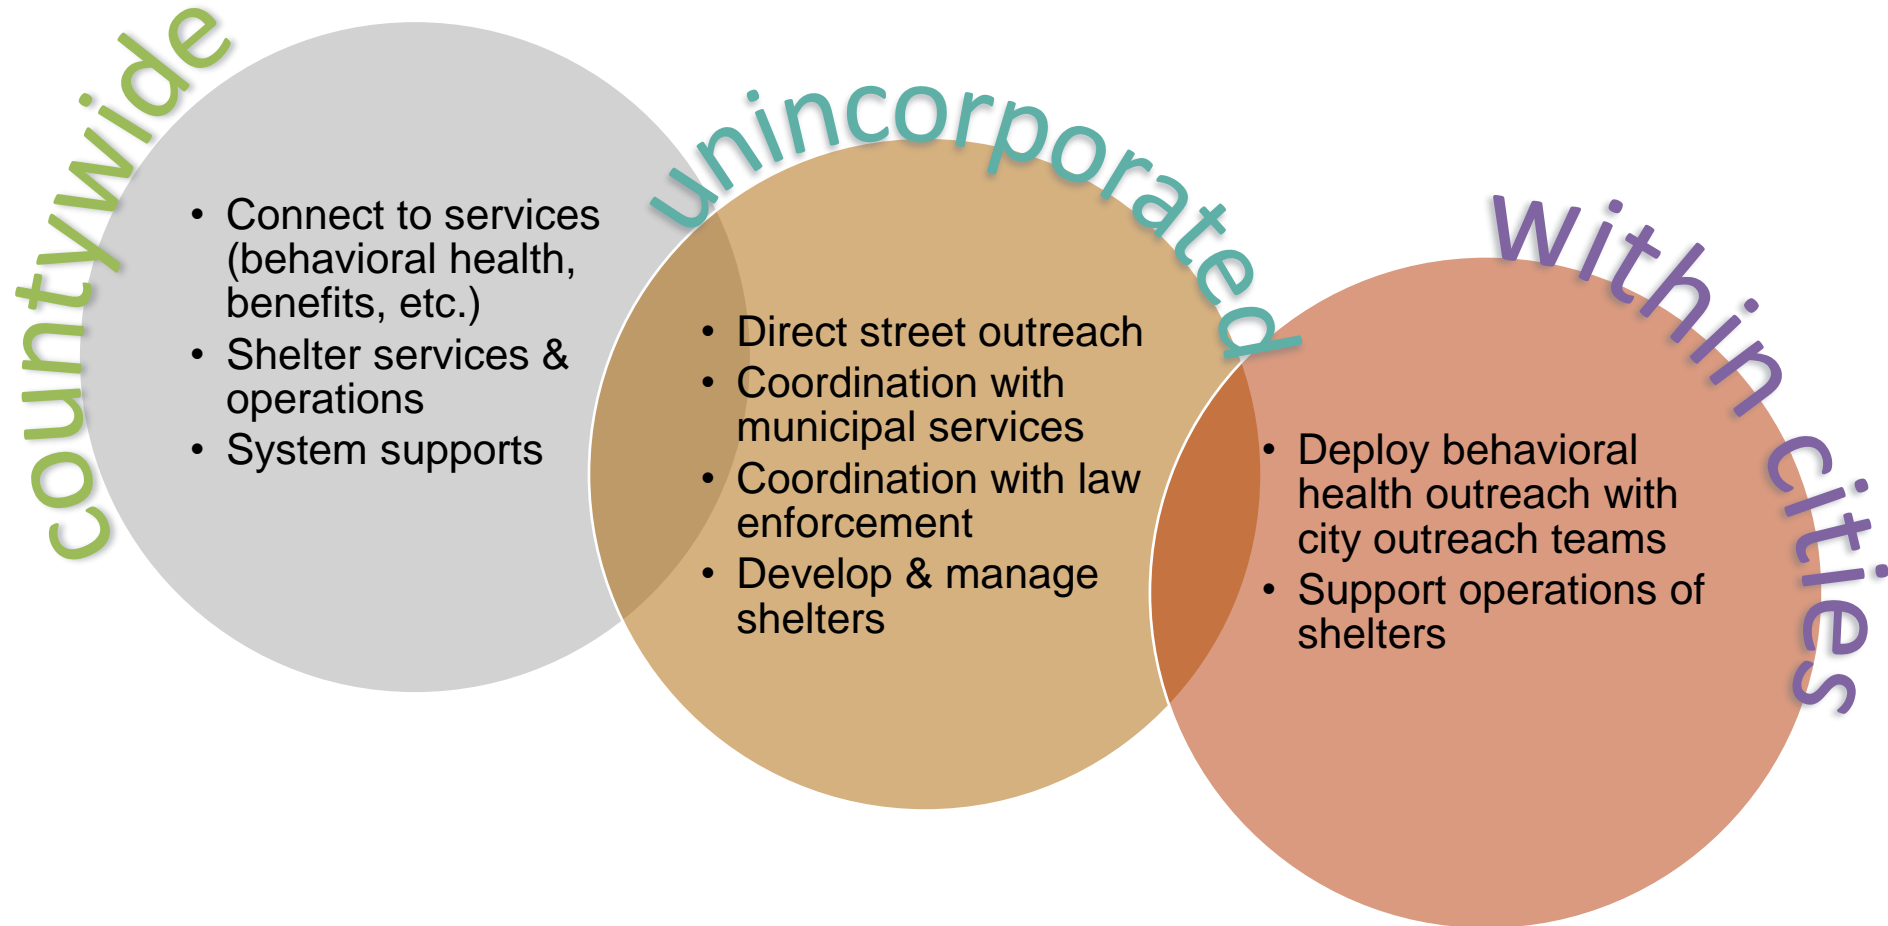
countywide

- Connect to services (behavioral health, benefits, etc.)
- Shelter services & operations
- System supports

unincorporated

- Direct street outreach
- Coordination with municipal services
- Coordination with law enforcement
- Develop & manage shelters

within cities

- Deploy behavioral health outreach with city outreach teams
- Support operations of shelters